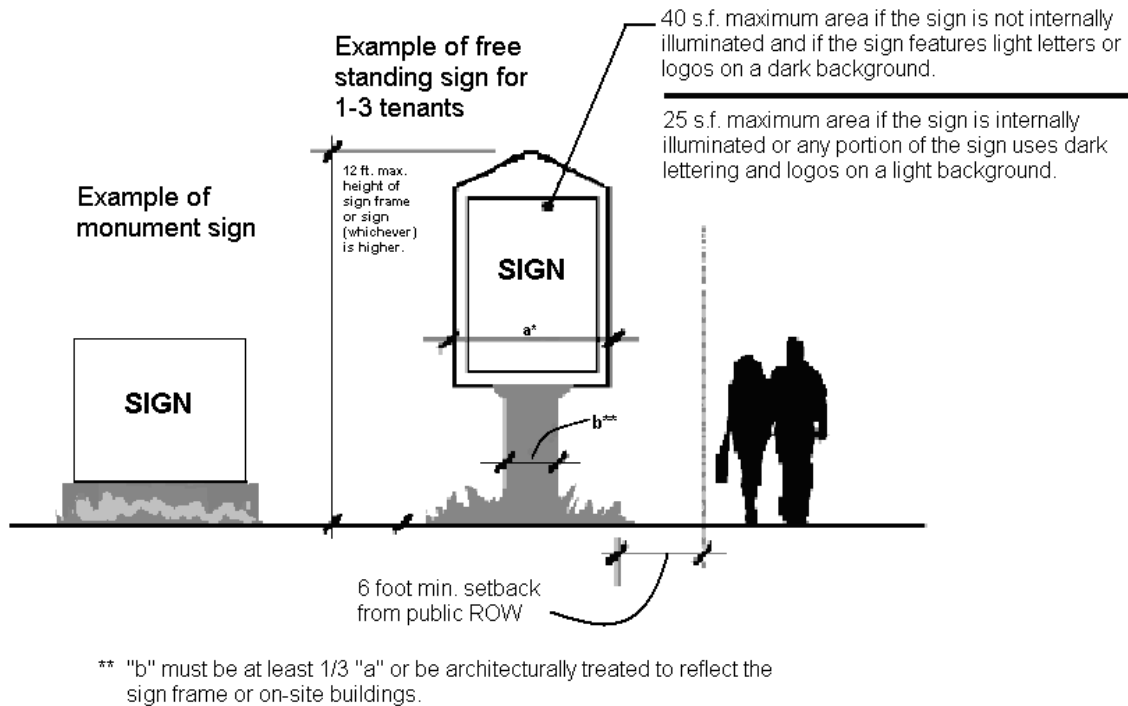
Example of free standing sign for 1-3 tenants

40 s.f. maximum area if the sign is not internally illuminated and if the sign features light letters or logos on a dark background.

25 s.f. maximum area if the sign is internally illuminated or any portion of the sign uses dark lettering and logos on a light background.

Example of monument sign

12 ft. max. height of sign frame or sign (whichever) is higher.

SIGN

a*

SIGN

b**

6 foot min. setback from public ROW

** "b" must be at least 1/3 "a" or be architecturally treated to reflect the sign frame or on-site buildings.